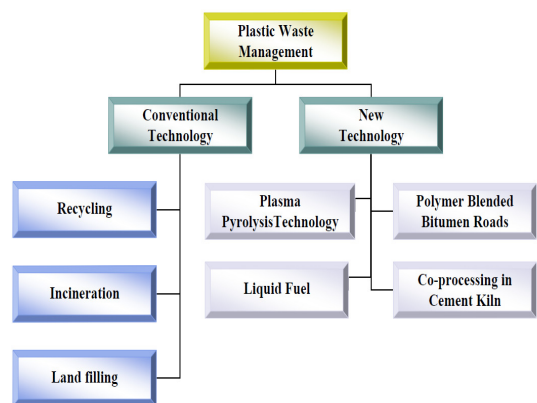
Plastic Waste Management

Conventional Technology

New Technology

Recycling

Incineration

Land filling

Plasma PyrolysisTechnology

Polymer Blended Bitumen Roads

Liquid Fuel

Co-processing in Cement Kiln